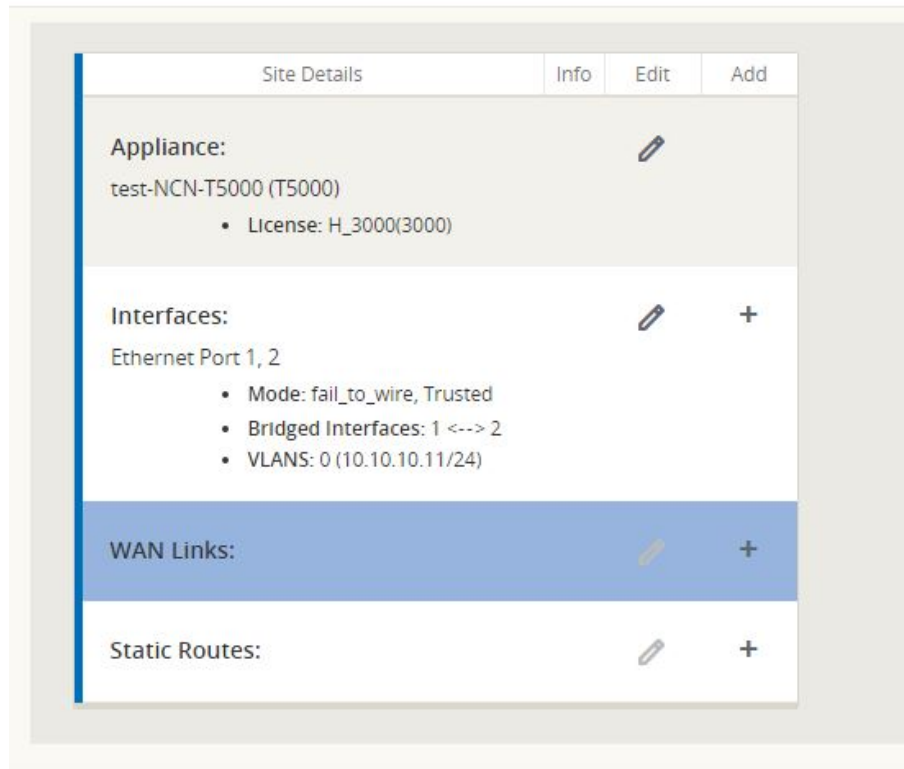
| Site Details | Info | Edit | Add |
|---|---|---|---|

Appliance:
test-NCN-T5000 (T5000)
- License: H_3000(3000)

Interfaces:
+
Ethernet Port 1, 2
- Mode: fail_to_wire, Trusted
- Bridged Interfaces: 1 <--> 2
- VLANS: 0 (10.10.10.11/24)

WAN Links:
+

Static Routes:
+